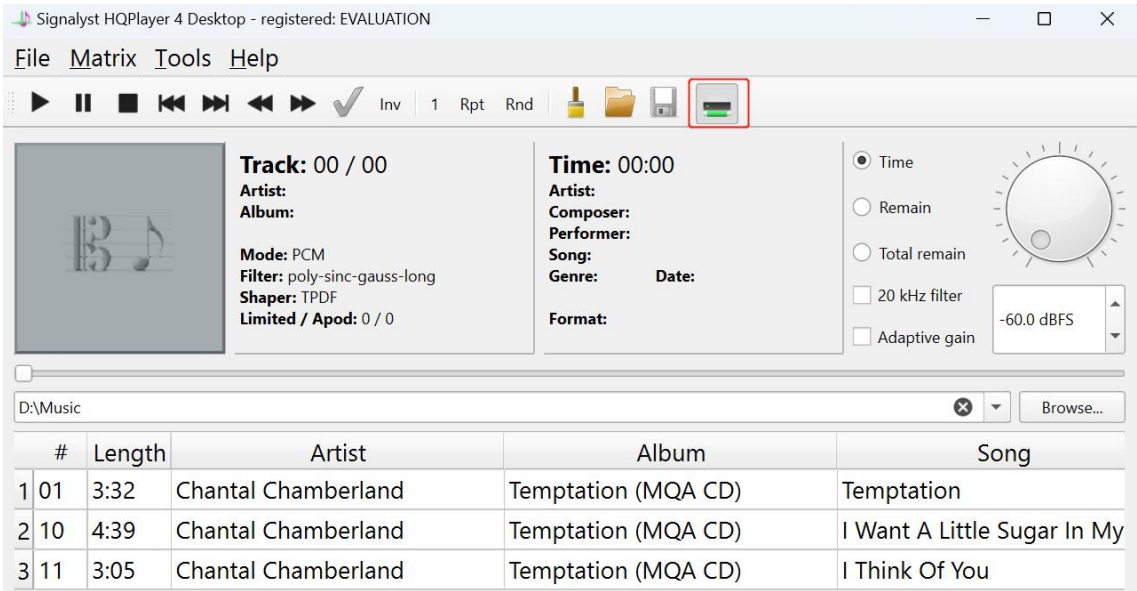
Signalyst HQPlayer 4 Desktop - registered: EVALUATION

File Matrix Tools Help

Inv 1 Rpt Rnd

**Track:** 00 / 00
**Artist:**
**Album:**

**Mode:** PCM
**Filter:** poly-sinc-gauss-long
**Shaper:** TPDF
**Limited / Apod:** 0 / 0

**Time:** 00:00
**Artist:**
**Composer:**
**Performer:**
**Song:**
**Genre:** **Date:**

**Format:**

Time
Remain
Total remain
20 kHz filter
Adaptive gain

-60.0 dBFS

D:\Music

Browse...

| | # | Length | Artist | Album | Song |
|---|---|---|---|---|---|
| 1 | 01 | 3:32 | Chantal Chamberland | Temptation (MQA CD) | Temptation |
| 2 | 10 | 4:39 | Chantal Chamberland | Temptation (MQA CD) | I Want A Little Sugar In My |
| 3 | 11 | 3:05 | Chantal Chamberland | Temptation (MQA CD) | I Think Of You |